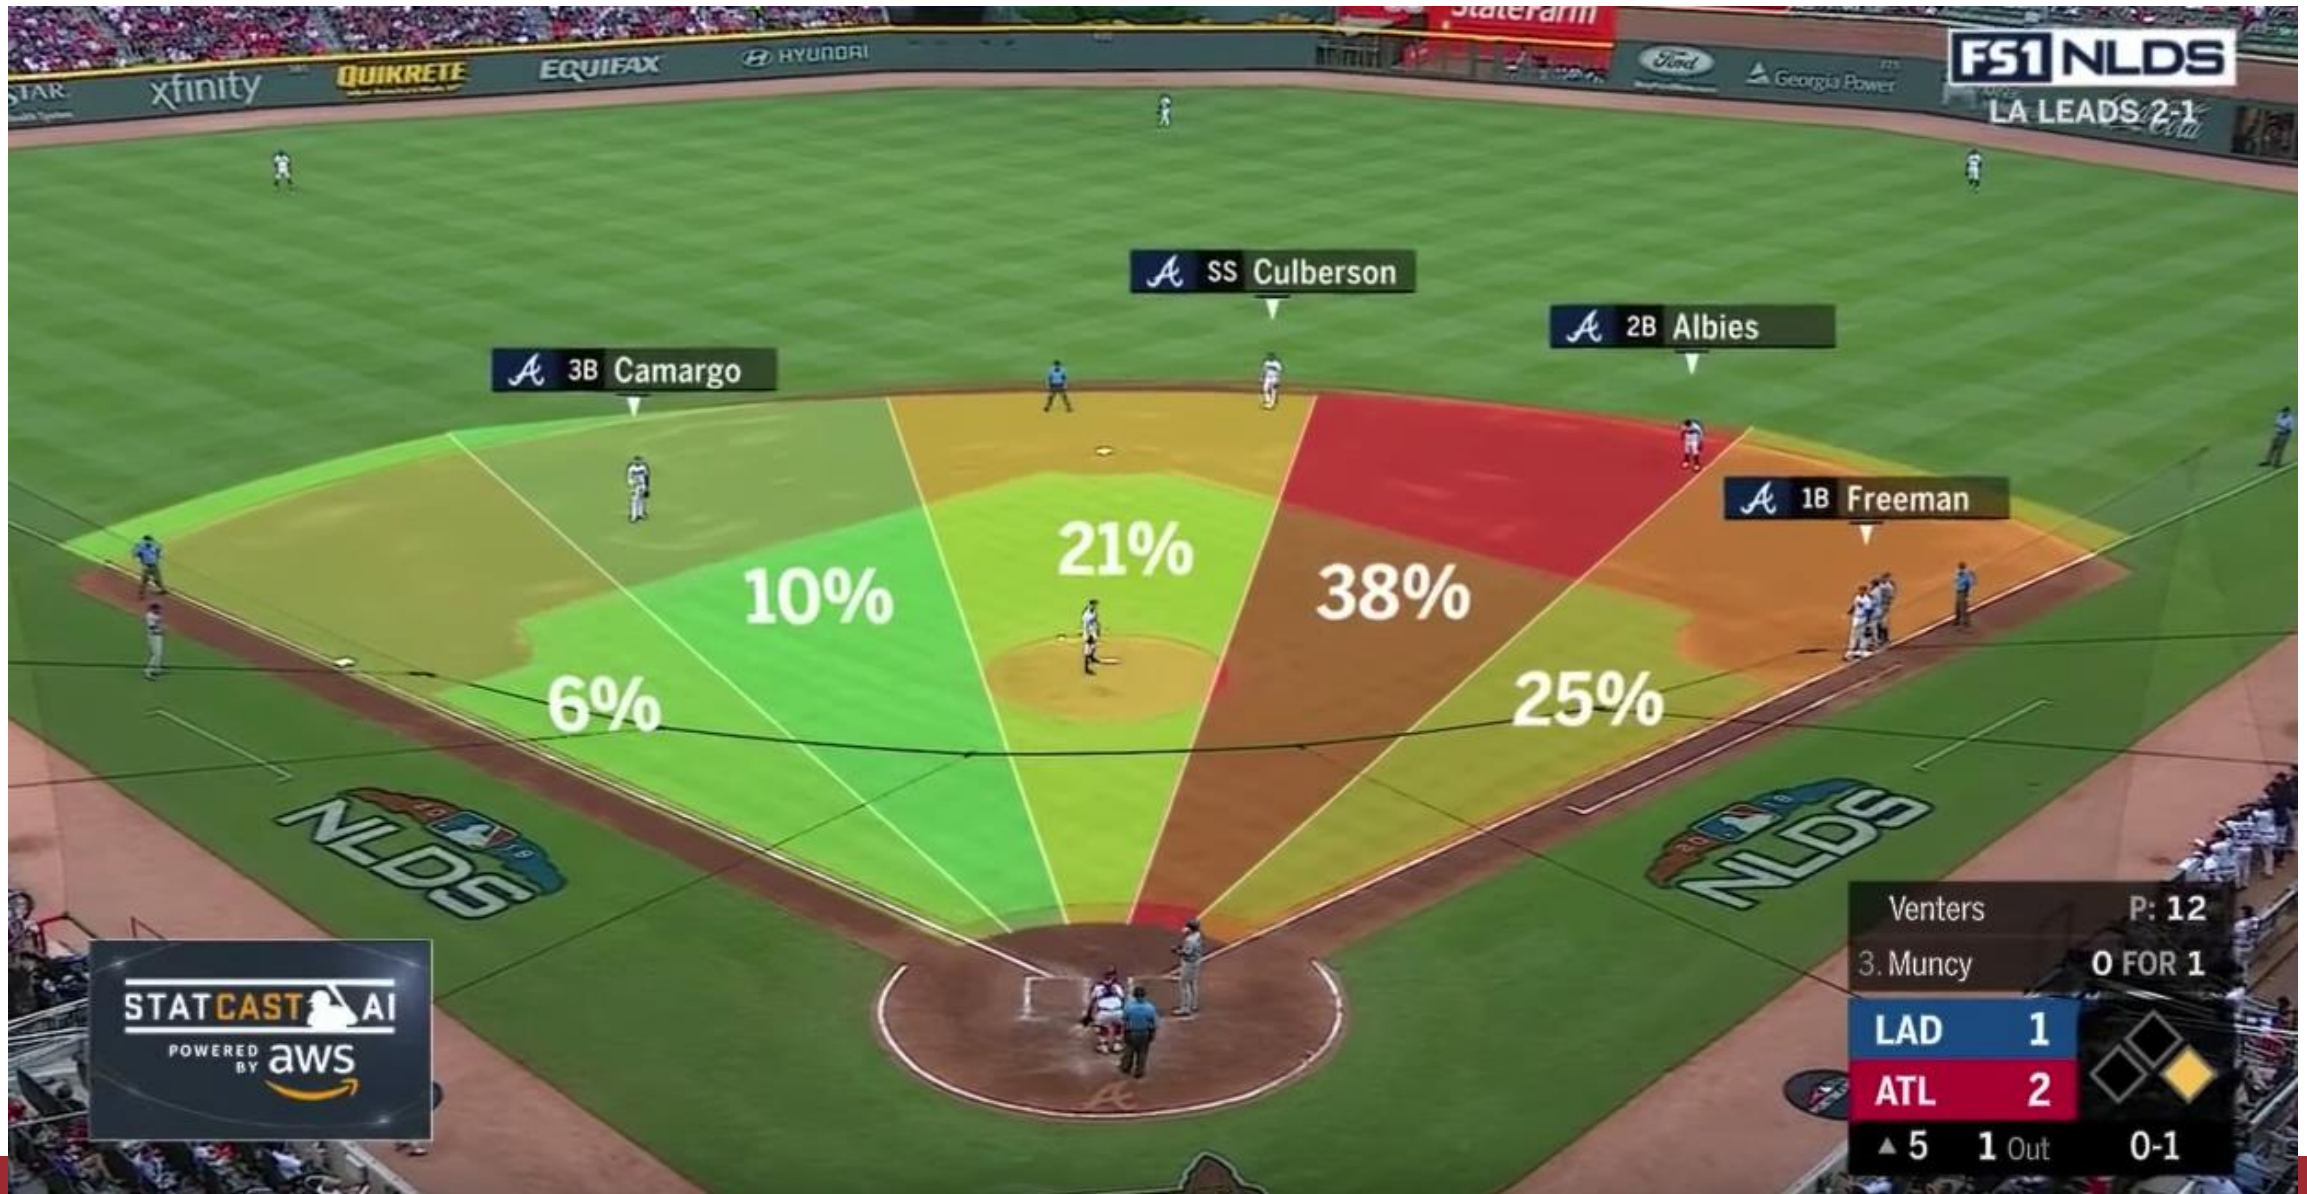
STAR xfinity QUIKRETE EQUIFAX HYUNDAI State Farm Ford Georgia Power

FS1 NLDS
LA LEADS 2-1

SS Culberson

2B Albies

3B Camargo

1B Freeman

21%

10%

38%

6%

25%

NLDS

NLDS

STATCAST AI
POWERED BY aws

Venters P: 12
3. Muncy 0 FOR 1

| LAD | 1 |
|---|---|
| ATL | 2 |

▲5 1 Out 0-1